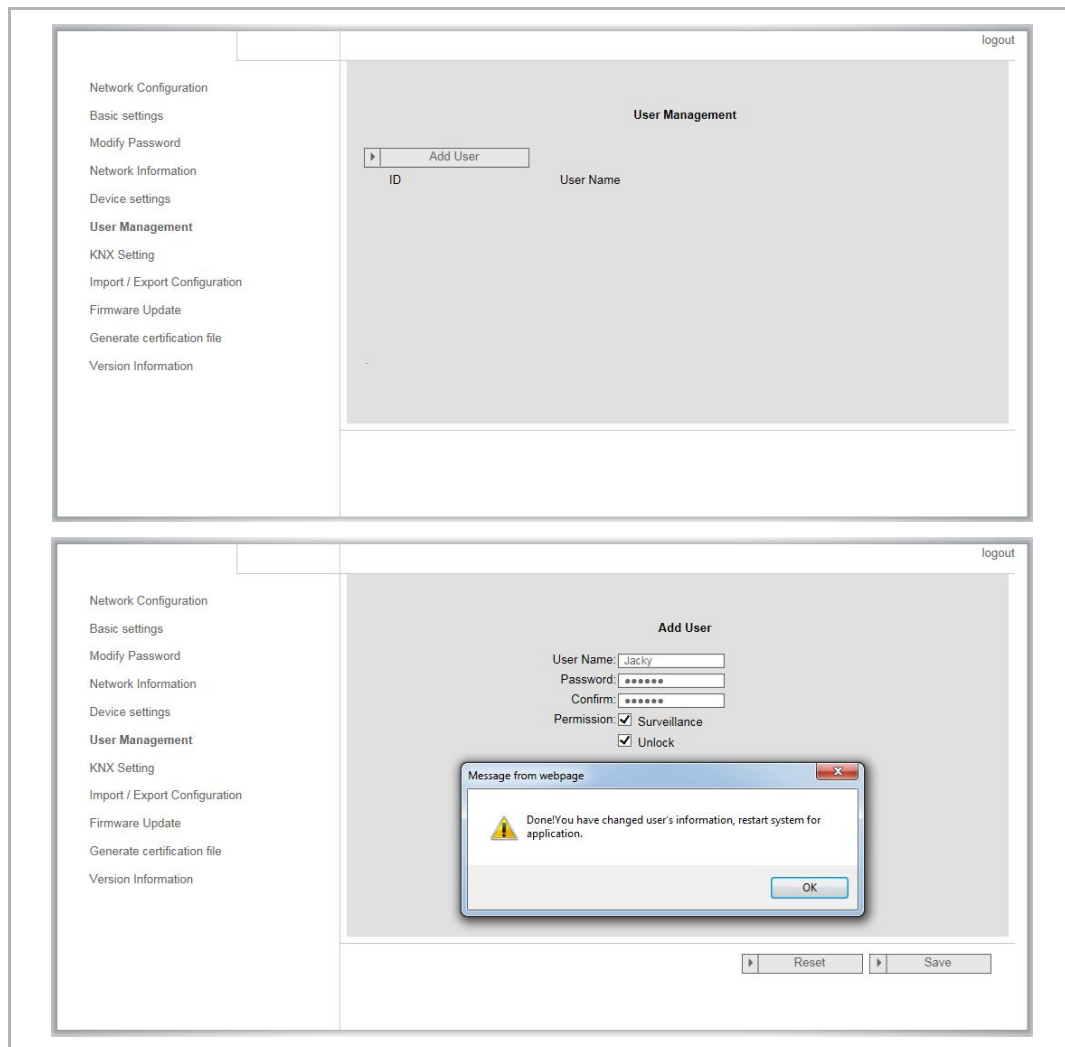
logout

Network Configuration
Basic settings
Modify Password
Network Information
Device settings
User Management
KNX Setting
Import / Export Configuration
Firmware Update
Generate certification file
Version Information

User Management

Add User

| ID | User Name |
|---|---|

logout

Network Configuration
Basic settings
Modify Password
Network Information
Device settings
User Management
KNX Setting
Import / Export Configuration
Firmware Update
Generate certification file
Version Information

Add User

User Name: Jacky
Password: ••••••
Confirm: ••••••
Permission: ☑ Surveillance
☑ Unlock

Message from webpage

Done!You have changed user's information, restart system for application.

OK

Reset
Save